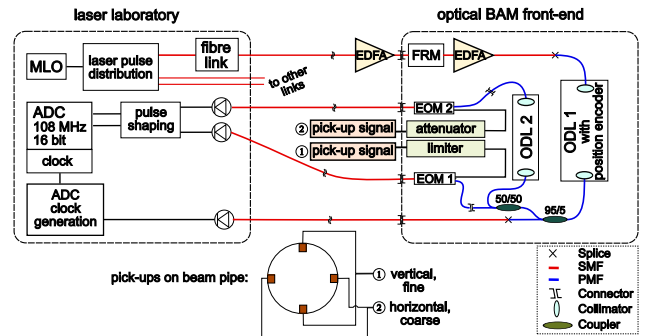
laser laboratory

optical BAM front-end

MLO

laser pulse distribution

fibre link

to other links

EDFA

FRM

EDFA

ADC 108 MHz 16 bit

clock

pulse shaping

ADC clock generation

EOM 2

EOM 1

② pick-up signal

attenuator

① pick-up signal

limiter

ODL 2

ODL 1 with position encoder

50/50

95/5

pick-ups on beam pipe:

① vertical, fine

② horizontal, coarse

× Splice

SMF

PMF

Connector

Collimator

Coupler